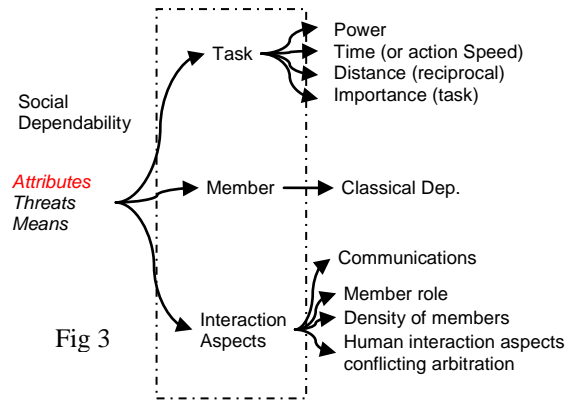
Social Dependability

Attributes
Threats
Means

Task

Power
Time (or action Speed)
Distance (reciprocal)
Importance (task)

Member

Classical Dep.

Interaction Aspects

Communications
Member role
Density of members
Human interaction aspects conflicting arbitration

Fig 3